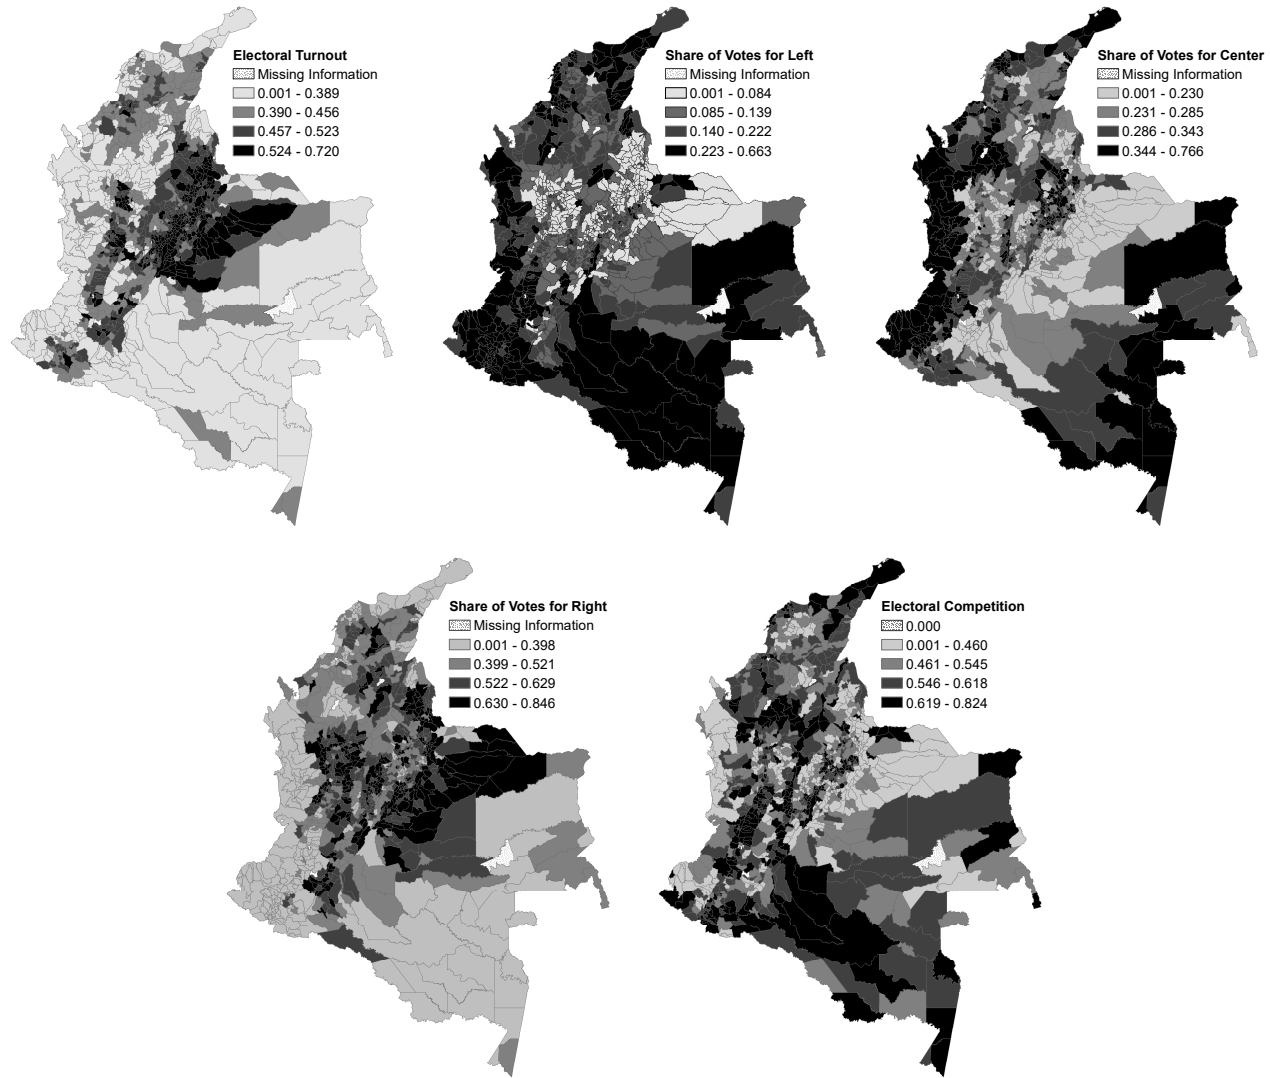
Electoral Turnout
Missing Information
0.001 - 0.389
0.390 - 0.456
0.457 - 0.523
0.524 - 0.720

Share of Votes for Left
Missing Information
0.001 - 0.084
0.085 - 0.139
0.140 - 0.222
0.223 - 0.663

Share of Votes for Center
Missing Information
0.001 - 0.230
0.231 - 0.285
0.286 - 0.343
0.344 - 0.766

Share of Votes for Right
Missing Information
0.001 - 0.398
0.399 - 0.521
0.522 - 0.629
0.630 - 0.846

Electoral Competition
0.000
0.001 - 0.460
0.461 - 0.545
0.546 - 0.618
0.619 - 0.824